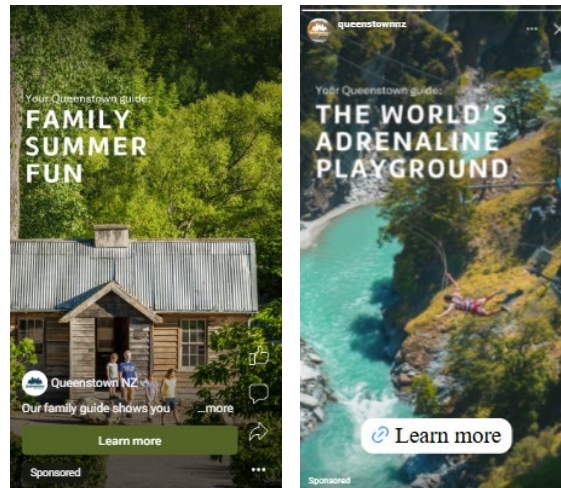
Your Queenstown guide:
FAMILY SUMMER FUN

Queenstown NZ
Our family guide shows you ...more

Learn more

Sponsored

queenstownnz

Your Queenstown guide:
THE WORLD'S ADRENALINE PLAYGROUND

Learn more

Sponsored